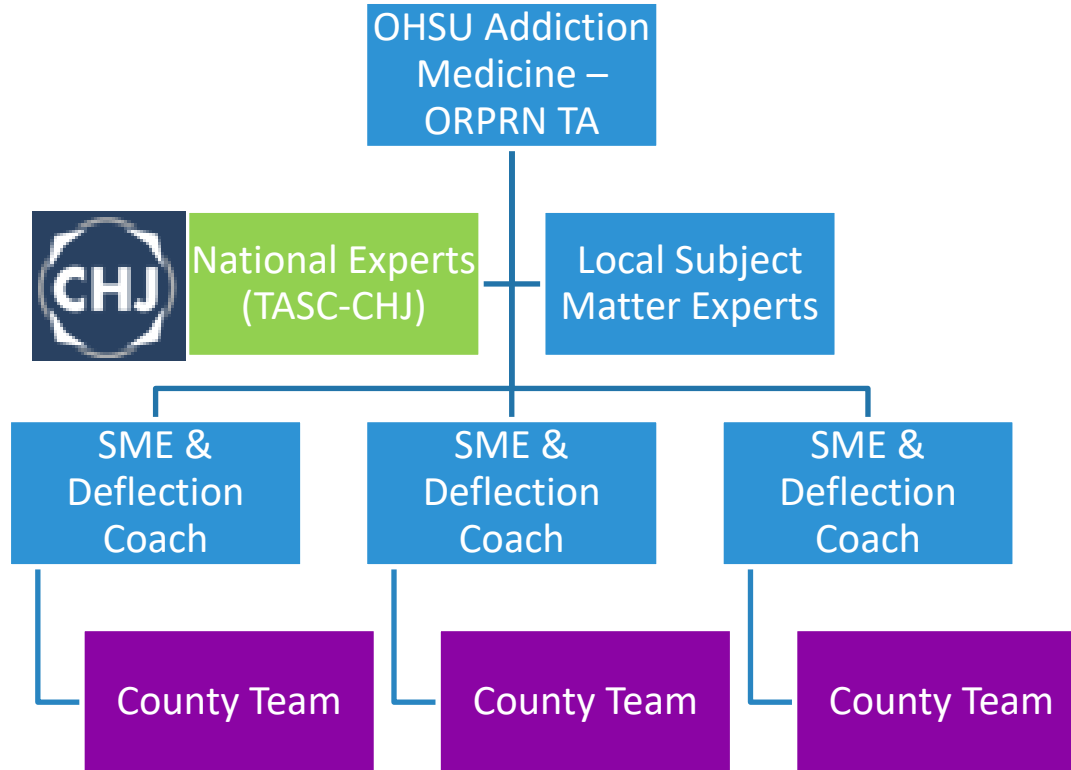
OHSU Addiction Medicine – ORPRN TA

CHJ

National Experts (TASC-CHJ)

Local Subject Matter Experts

SME & Deflection Coach

SME & Deflection Coach

SME & Deflection Coach

County Team

County Team

County Team